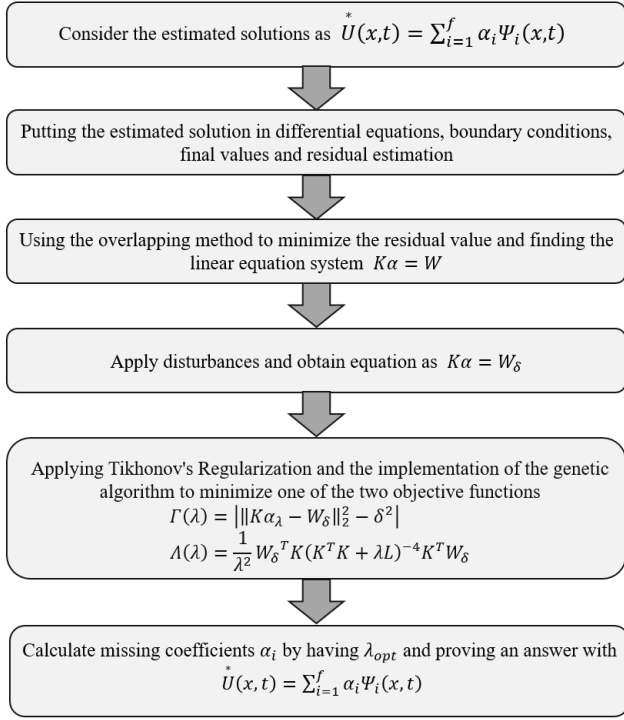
Consider the estimated solutions as $\overset{*}{U}(x,t) = \sum_{i=1}^{f} \alpha_i \Psi_i(x,t)$

Putting the estimated solution in differential equations, boundary conditions, final values and residual estimation

Using the overlapping method to minimize the residual value and finding the linear equation system $K\alpha = W$

Apply disturbances and obtain equation as $K\alpha = W_\delta$

Applying Tikhonov's Regularization and the implementation of the genetic algorithm to minimize one of the two objective functions
$\Gamma(\lambda) = \left| \|K\alpha_\lambda - W_\delta\|_2^2 - \delta^2 \right|$
$\Lambda(\lambda) = \frac{1}{\lambda^2} {W_\delta}^T K (K^T K + \lambda L)^{-4} K^T W_\delta$

Calculate missing coefficients $\alpha_i$ by having $\lambda_{opt}$ and proving an answer with $\overset{*}{U}(x,t) = \sum_{i=1}^{f} \alpha_i \Psi_i(x,t)$